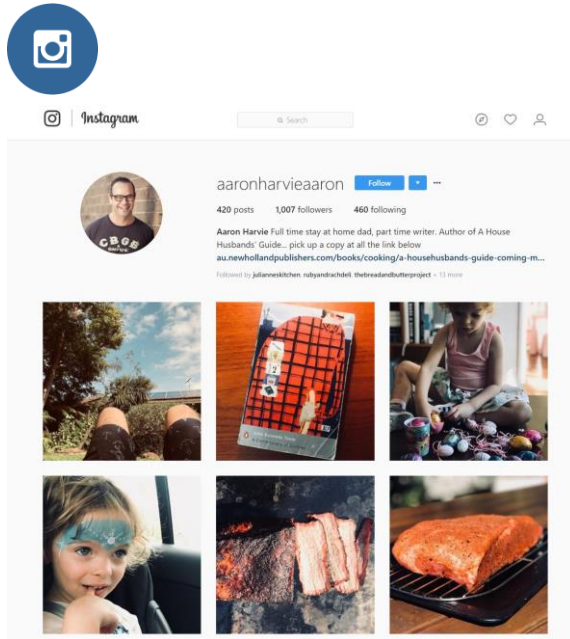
Instagram

Search

aaronharvieaaron Follow ▾ ···

420 posts 1,007 followers 460 following

Aaron Harvie Full time stay at home dad, part time writer. Author of A House Husbands' Guide... pick up a copy at all the link below
au.newhollandpublishers.com/books/cooking/a-househusbands-guide-coming-m...

Followed by julianneskitchen, rubyandrachdeli, thebreadandbutterproject + 13 more